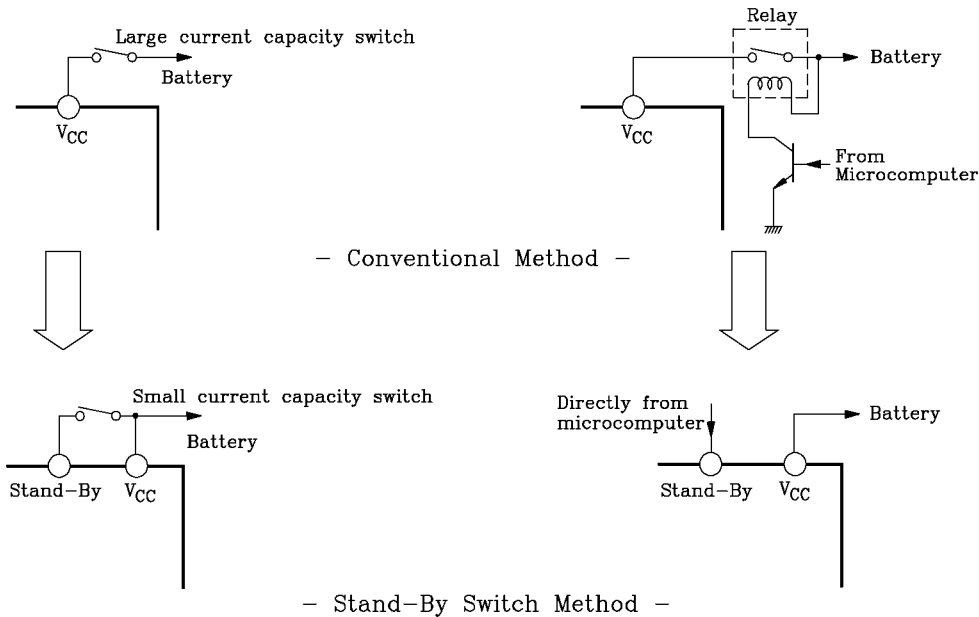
Large current capacity switch

Battery

$V_{CC}$

Relay

Battery

$V_{CC}$

From Microcomputer

– Conventional Method –

Small current capacity switch

Battery

Stand–By

$V_{CC}$

Directly from microcomputer

Battery

Stand–By

$V_{CC}$

– Stand–By Switch Method –